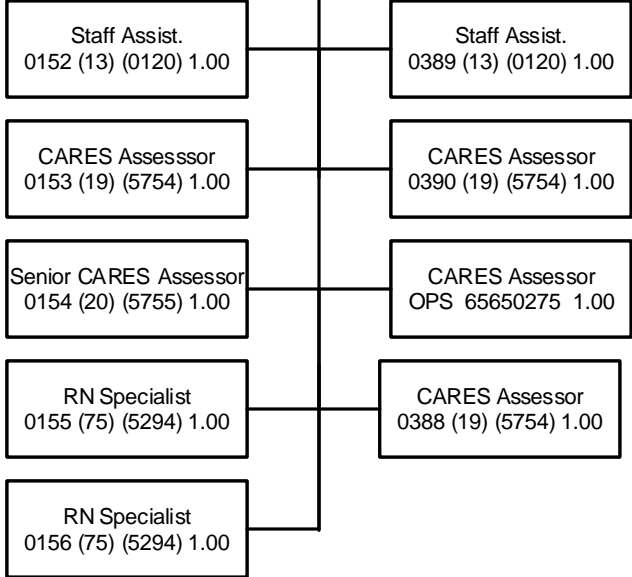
Staff Assist.
0152 (13) (0120) 1.00

Staff Assist.
0389 (13) (0120) 1.00

CARES Assesssor
0153 (19) (5754) 1.00

CARES Assessor
0390 (19) (5754) 1.00

Senior CARES Assessor
0154 (20) (5755) 1.00

CARES Assessor
OPS 65650275 1.00

RN Specialist
0155 (75) (5294) 1.00

CARES Assessor
0388 (19) (5754) 1.00

RN Specialist
0156 (75) (5294) 1.00